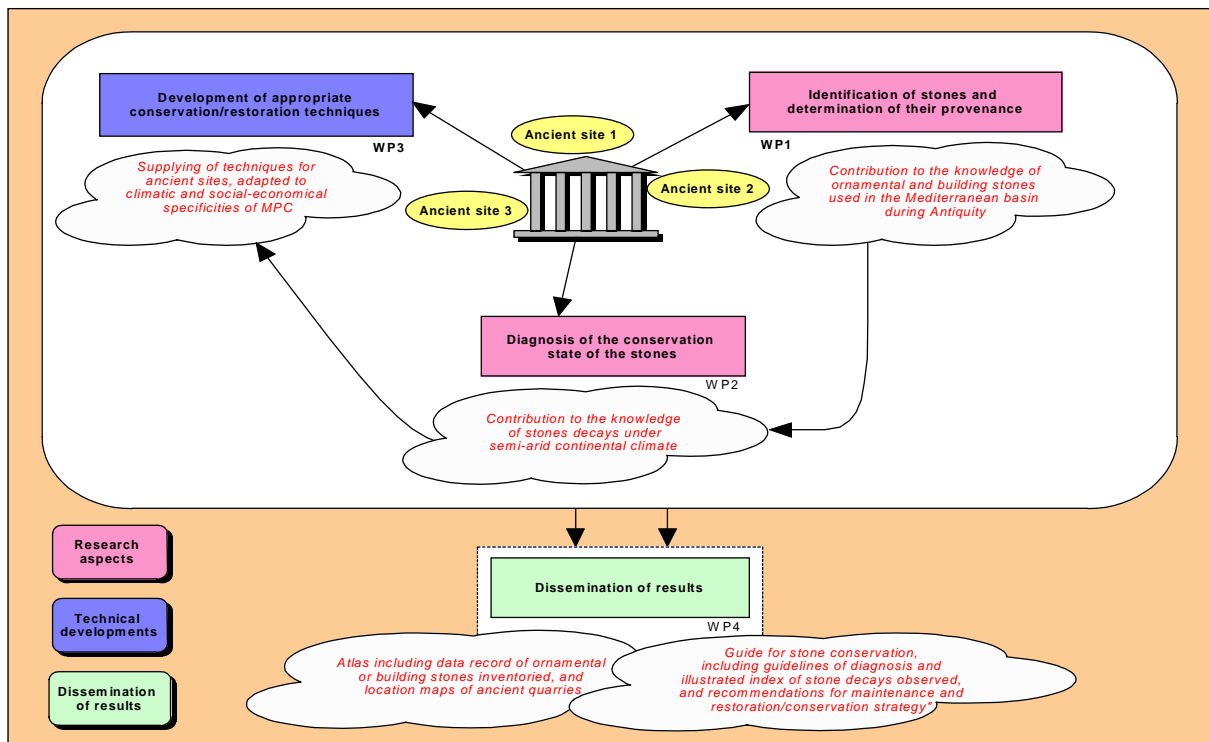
Development of appropriate conservation/restoration techniques

WP3

Identification of stones and determination of their provenance

WP1

Ancient site 1

Ancient site 2

Ancient site 3

Supplying of techniques for ancient sites, adapted to climatic and social-economical specificities of MPC

Contribution to the knowledge of ornamental and building stones used in the Mediterranean basin during Antiquity

Diagnosis of the conservation state of the stones

WP2

Contribution to the knowledge of stones decays under semi-arid continental climate

Research aspects

Technical developments

Dissemination of results

Dissemination of results

WP4

Atlas including data record of ornamental or building stones inventoried, and location maps of ancient quarries

Guide for stone conservation, including guidelines of diagnosis and illustrated index of stone decays observed, and recommendations for maintenance and restoration/conservation strategy"